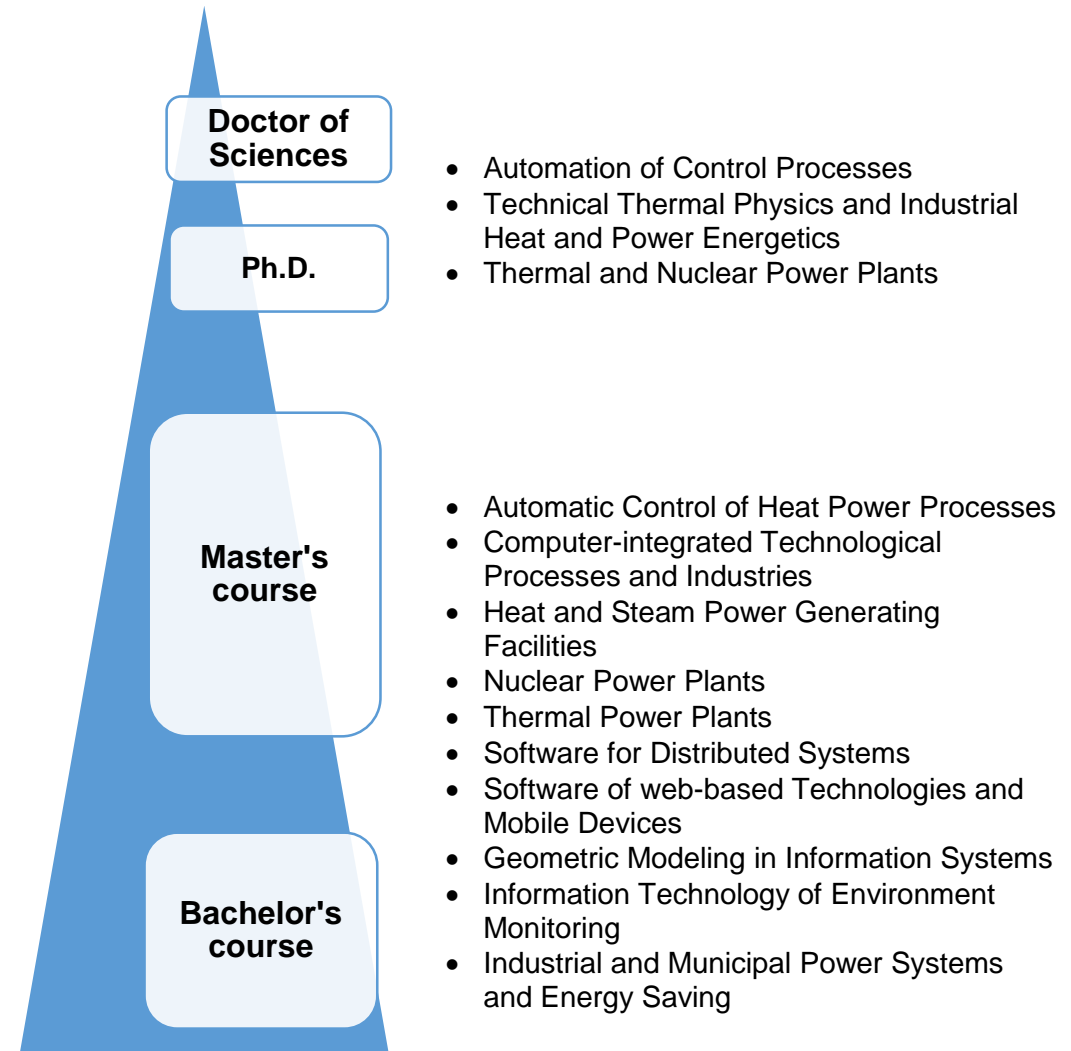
Doctor of Sciences

Ph.D.

- Automation of Control Processes
- Technical Thermal Physics and Industrial Heat and Power Energetics
- Thermal and Nuclear Power Plants

Master's course

Bachelor's course

- Automatic Control of Heat Power Processes
- Computer-integrated Technological Processes and Industries
- Heat and Steam Power Generating Facilities
- Nuclear Power Plants
- Thermal Power Plants
- Software for Distributed Systems
- Software of web-based Technologies and Mobile Devices
- Geometric Modeling in Information Systems
- Information Technology of Environment Monitoring
- Industrial and Municipal Power Systems and Energy Saving